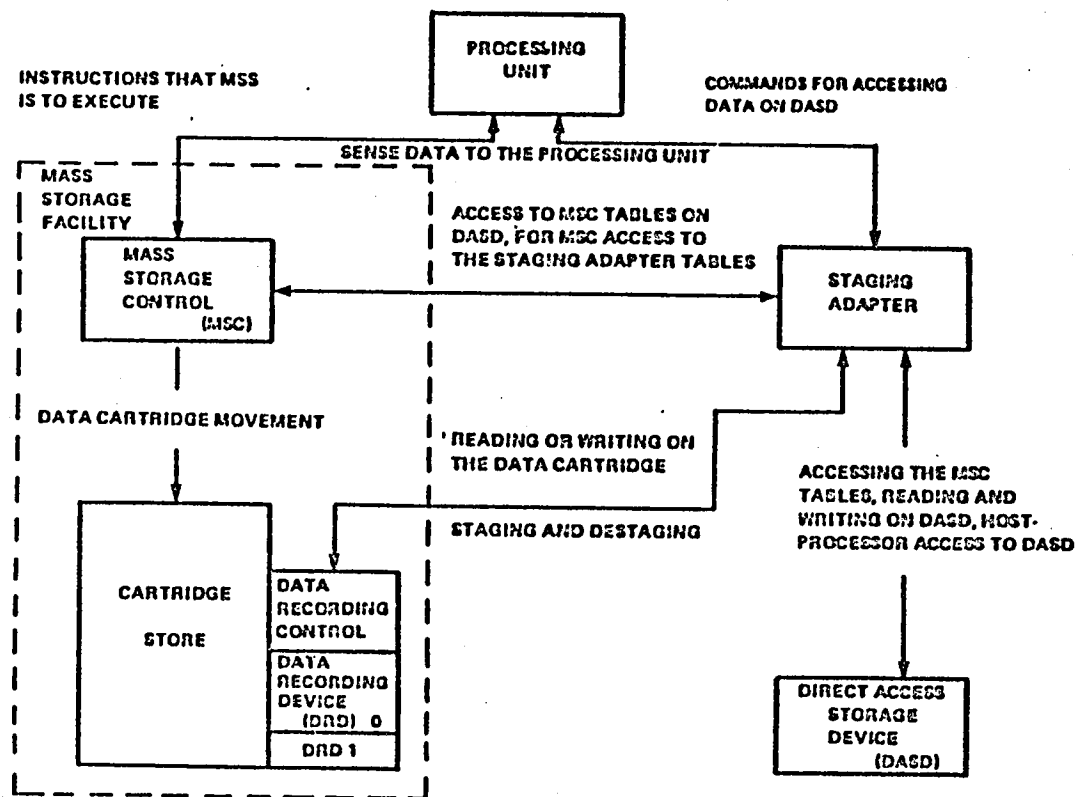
PROCESSING UNIT

INSTRUCTIONS THAT MSS IS TO EXECUTE

COMMANDS FOR ACCESSING DATA ON DASD

SENSE DATA TO THE PROCESSING UNIT

MASS STORAGE FACILITY

MASS STORAGE CONTROL (MSC)

ACCESS TO MSC TABLES ON DASD, FOR MSC ACCESS TO THE STAGING ADAPTER TABLES

STAGING ADAPTER

DATA CARTRIDGE MOVEMENT

READING OR WRITING ON THE DATA CARTRIDGE

STAGING AND DESTAGING

ACCESSING THE MSC TABLES, READING AND WRITING ON DASD, HOST-PROCESSOR ACCESS TO DASD

CARTRIDGE STORE

DATA RECORDING CONTROL

DATA RECORDING DEVICE (DRD) 0

DRD 1

DIRECT ACCESS STORAGE DEVICE (DASD)